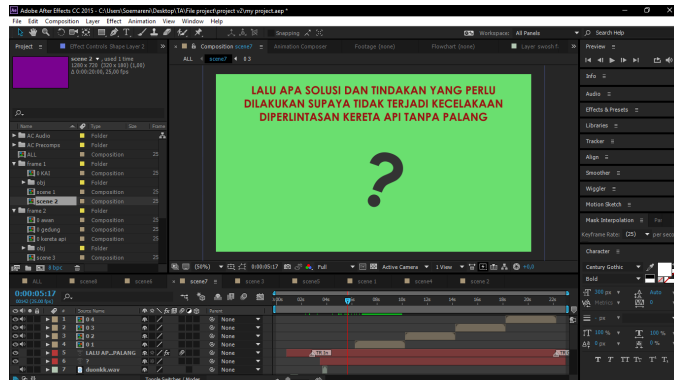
Adobe After Effects CC 2015 - C:\Users\Soemarem\Desktop\TA\File project\project v2\my project.aep *

File Edit Composition Layer Effect Animation View Window Help

Snapping

Workspace: All Panels

Search Help

Project ≡

Effect Controls Shape Layer 2

Composition scene2 ≡

Animation Composer

Footage (none)

Flowchart (none)

Layer swesh f...

Preview ≡

scene 2 ▼ , used 1 time
1280 x 720 (320 x 180) (1,00)
Δ 0:00:20:00, 25,00 fps

ALL scene2 0 2

LALU APA SOLUSI DAN TINDAKAN YANG PERLU DILAKUKAN SUPAYA TIDAK TERJADI KECELAKAAN DIPERLINTASAN KERETA API TANPA PALANG

?

Info ≡

Audio ≡

Effects & Presets ≡

Libraries ≡

Tracker ≡

Align ≡

Smoother ≡

Wiggler ≡

Motion Sketch ≡

Mask Interpolation ≡

Keyframe Rate: (25) per second

Character ≡

Century Gothic

Bold

| Name | Type | Size | Frame |
|---|---|---|---|
| AC Audio | Folder | | |
| AC Precomps | Folder | | |
| ALL | Composition | | 25 |
| Frame 1 | Folder | | |
| 0 KAI | Composition | | 25 |
| obj | Folder | | |
| scene 1 | Composition | | 25 |
| scene 2 | Composition | | 25 |
| Frame 2 | Folder | | |
| 0 awan | Composition | | 25 |
| 0 gedung | Composition | | 25 |
| 0 kereta api | Composition | | 25 |
| obj | Folder | | |
| scene 3 | Composition | | 25 |

8 bpc

(50%) 0:00:05:17 Full Active Camera 1 View +0,0

ALL scene6 scene4 scene2 scene3 scene5 scene 1 scene4 scene 2

0:00:05:17
00142 (25.00 fps)

| # | Source Name | Parent |
|---|---|---|
| 1 | 0 4 | None |
| 2 | 0 3 | None |
| 3 | 0 2 | None |
| 4 | 0 1 | None |
| 5 | LALU AP...PALANG | None |
| 6 | ? | None |
| 7 | doorbk.wav | None |

0s 02s 04s 06s 08s 10s 12s 14s 16s 18s 20s 22s

Toggle Switches / Modes

306 px
Metrics
px
100 %
0 px
100 %
0 %
Auto
0